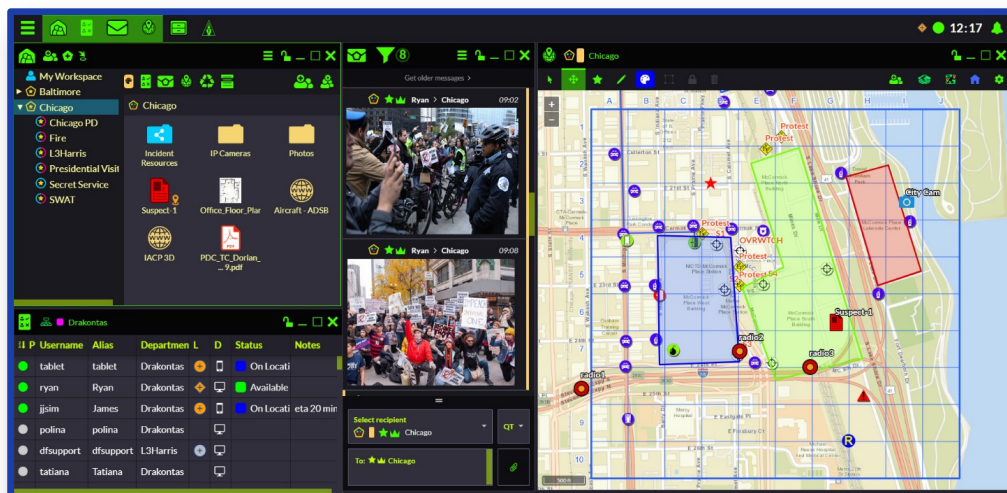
12:17

My Workspace
Baltimore
Chicago
Chicago PD
Fire
L3Harris
Presidential Visit
Secret Service
SWAT

Chicago
Incident Resources
IP Cameras
Photos
Suspect-1
Office_Floor_Plar
Aircraft - ADSB
IACP 3D
PDC_TC_Dorian_... 9.pdf

8
Get older messages >
Ryan > Chicago 09:02
Ryan > Chicago 09:08

Select recipient
Chicago
QT
To: Chicago

Chicago

Drakontas

| P | Username | Alias | Departmen | L | D | Status | Notes |
|---|---|---|---|---|---|---|---|
| | tablet | tablet | Drakontas | | | On Locati | |
| | ryan | Ryan | Drakontas | | | Available | |
| | jjsim | James | Drakontas | | | On Locati | eta 20 min |
| | polina | polina | Drakontas | | | | |
| | dfsupport | dfsupport | L3Harris | | | | |
| | tatiana | Tatiana | Drakontas | | | | |

A B C D E F G H I J
1 2 3 4 5 6 7 8
Protest
Protest
Protest
Protest
OVRWTCH
City Cam
Suspect-1
radio1
radio2
radio3
R
500 ft